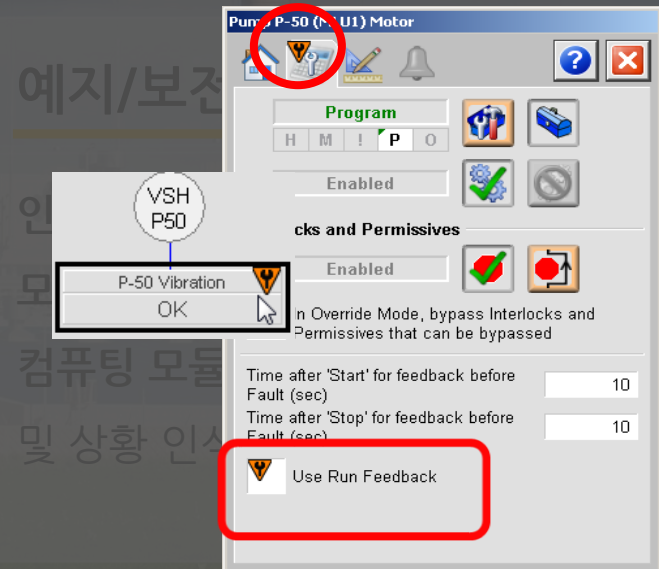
예지/보전

인

모

컴퓨팅 모듈

및 상황 인식

Pump P-50 (M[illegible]U1) Motor

Program

H M ! P O

Enabled

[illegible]cks and Permissives

Enabled

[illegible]in Override Mode, bypass Interlocks and Permissives that can be bypassed

Time after 'Start' for feedback before Fault (sec) 10

Time after 'Stop' for feedback before Fault (sec) 10

Use Run Feedback

VSH P50

P-50 Vibration

OK